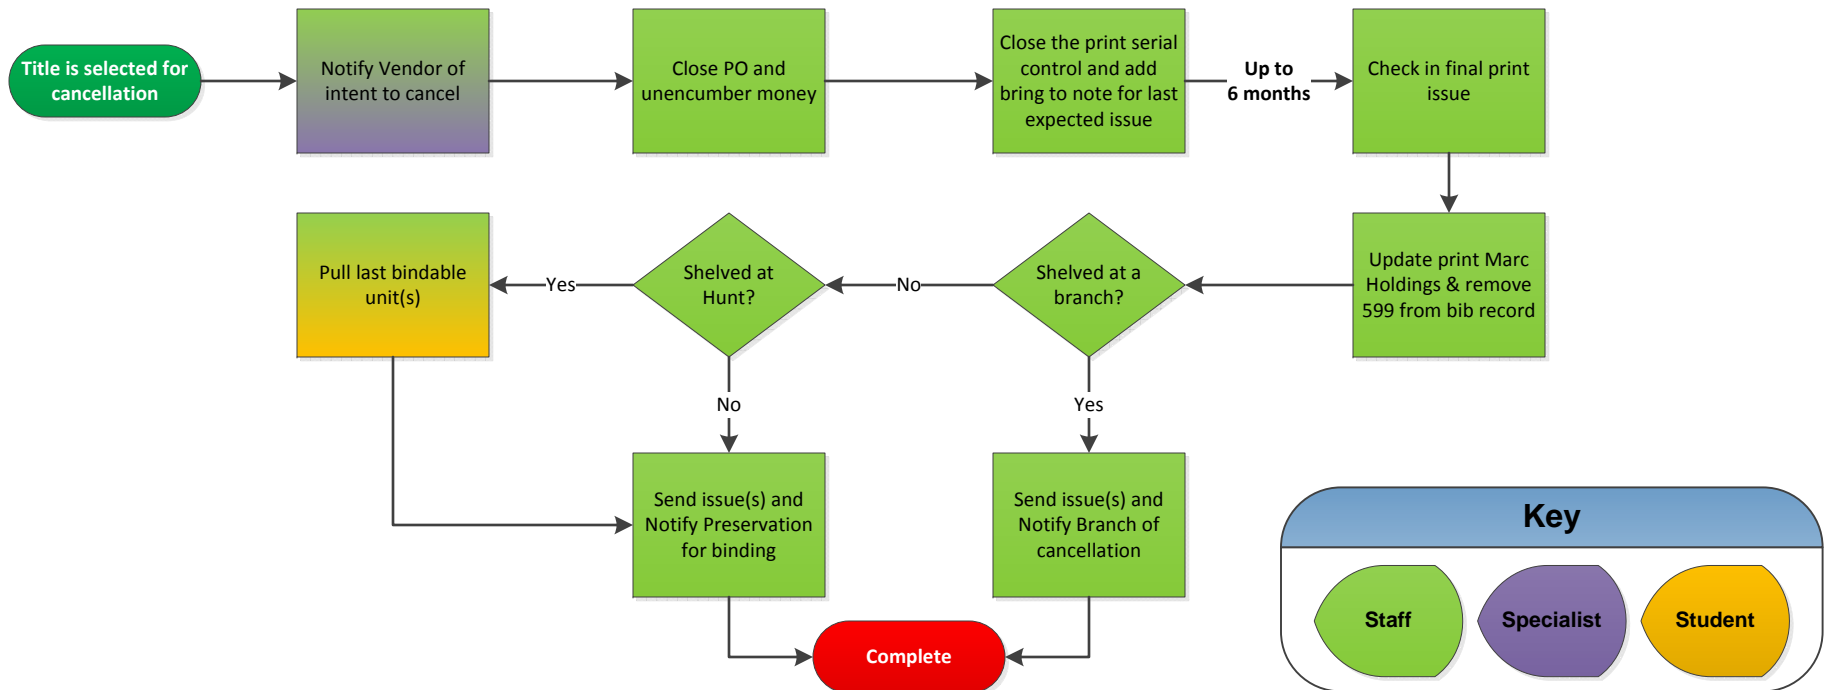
Title is selected for cancellation

Notify Vendor of intent to cancel

Close PO and unencumber money

Close the print serial control and add bring to note for last expected issue

Up to 6 months

Check in final print issue

Update print Marc Holdings & remove 599 from bib record

Shelved at a branch?

No

Shelved at Hunt?

Yes

Pull last bindable unit(s)

No

Yes

Send issue(s) and Notify Preservation for binding

Send issue(s) and Notify Branch of cancellation

Complete

Key

Staff

Specialist

Student